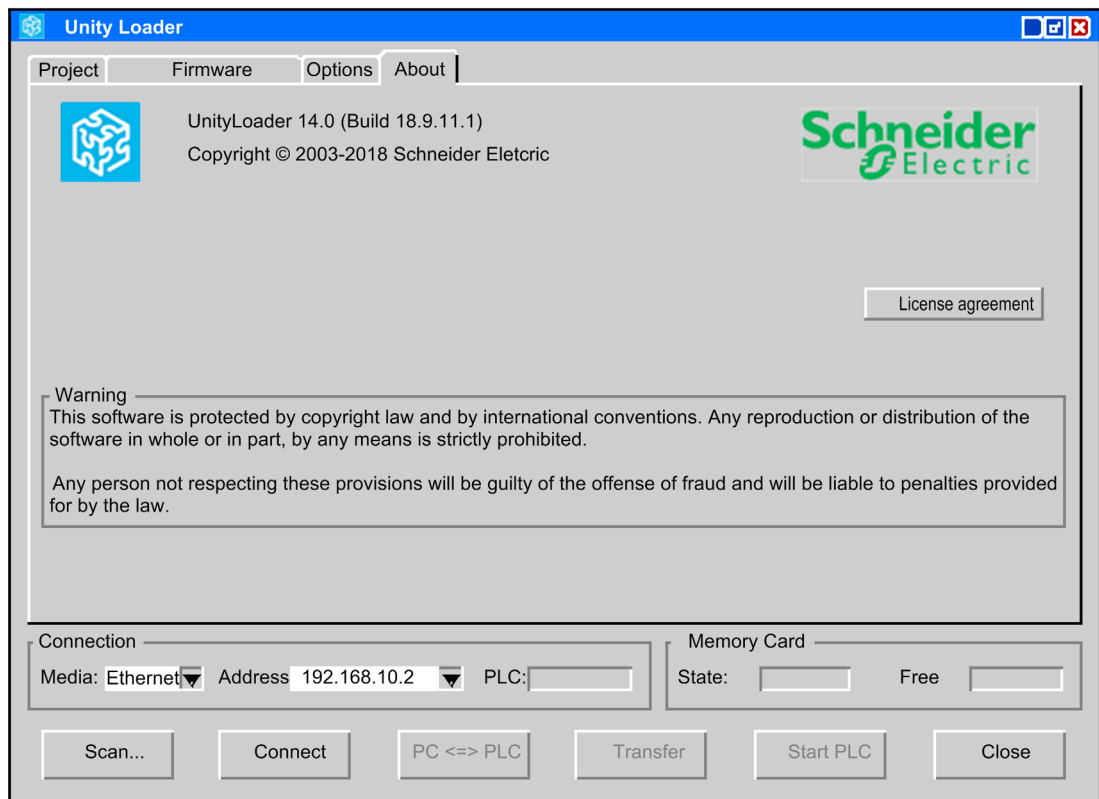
Unity Loader

Project | Firmware | Options | About

UnityLoader 14.0 (Build 18.9.11.1)
Copyright © 2003-2018 Schneider Eletcric

Schneider Electric

License agreement

Warning
This software is protected by copyright law and by international conventions. Any reproduction or distribution of the software in whole or in part, by any means is strictly prohibited.

Any person not respecting these provisions will be guilty of the offense of fraud and will be liable to penalties provided for by the law.

Connection
Media: Ethernet Address 192.168.10.2 PLC:

Memory Card
State: Free

Scan... Connect PC <=> PLC Transfer Start PLC Close